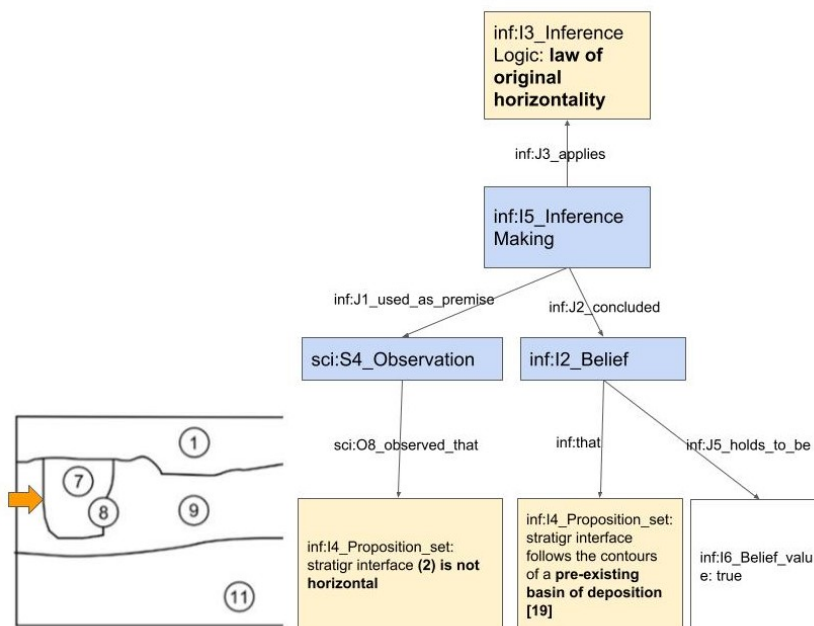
inf:I3_Inference Logic: **law of original horizontality**

inf:J3_applies

inf:I5_Inference Making

inf:J1_used_as_premise

inf:J2_concluded

sci:S4_Observation

inf:I2_Belief

sci:O8_observed_that

inf:that

inf:J5_holds_to_be

1

7

8

9

11

inf:I4_Proposition_set: stratigr interface **(2) is not horizontal**

inf:I4_Proposition_set: stratigr interface follows the contours of a **pre-existing basin of deposition [19]**

inf:I6_Belief_value: true